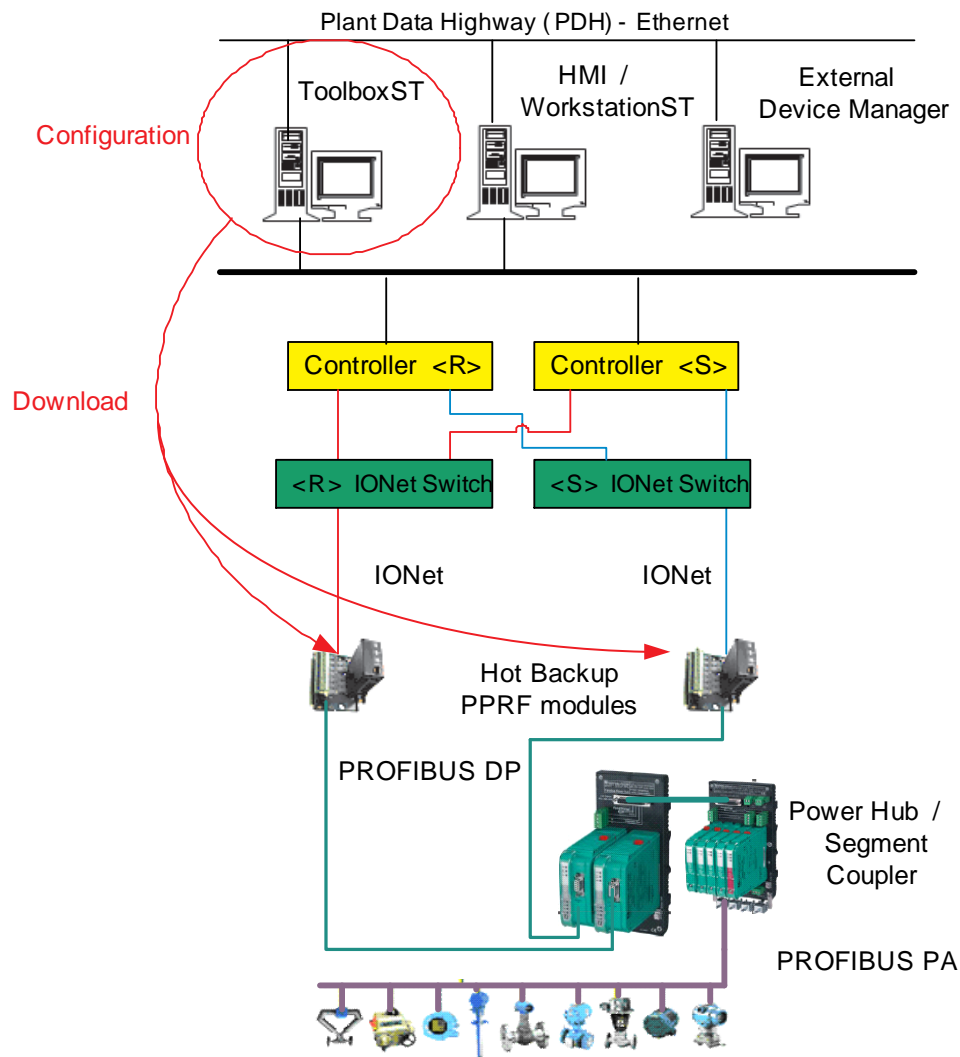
Plant Data Highway ( PDH) - Ethernet

ToolboxST

HMI / WorkstationST

External Device Manager

Configuration

Controller <R>

Controller <S>

Download

<R> IONet Switch

<S> IONet Switch

IONet

IONet

Hot Backup PPRF modules

PROFIBUS DP

Power Hub / Segment Coupler

PROFIBUS PA